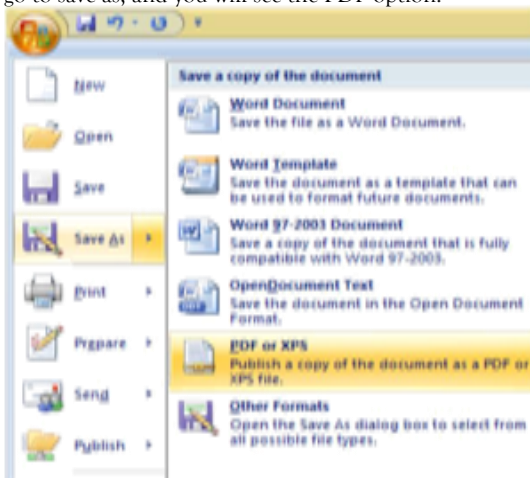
go to save as, and you will see the PDF option.

New

Open

Save

Save As

Print

Prepare

Send

Publish

Save a copy of the document

Word Document
Save the file as a Word Document.

Word Template
Save the document as a template that can be used to format future documents.

Word 97-2003 Document
Save a copy of the document that is fully compatible with Word 97-2003.

OpenDocument Text
Save the document in the Open Document Format.

PDF or XPS
Publish a copy of the document as a PDF or XPS file.

Other Formats
Open the Save As dialog box to select from all possible file types.